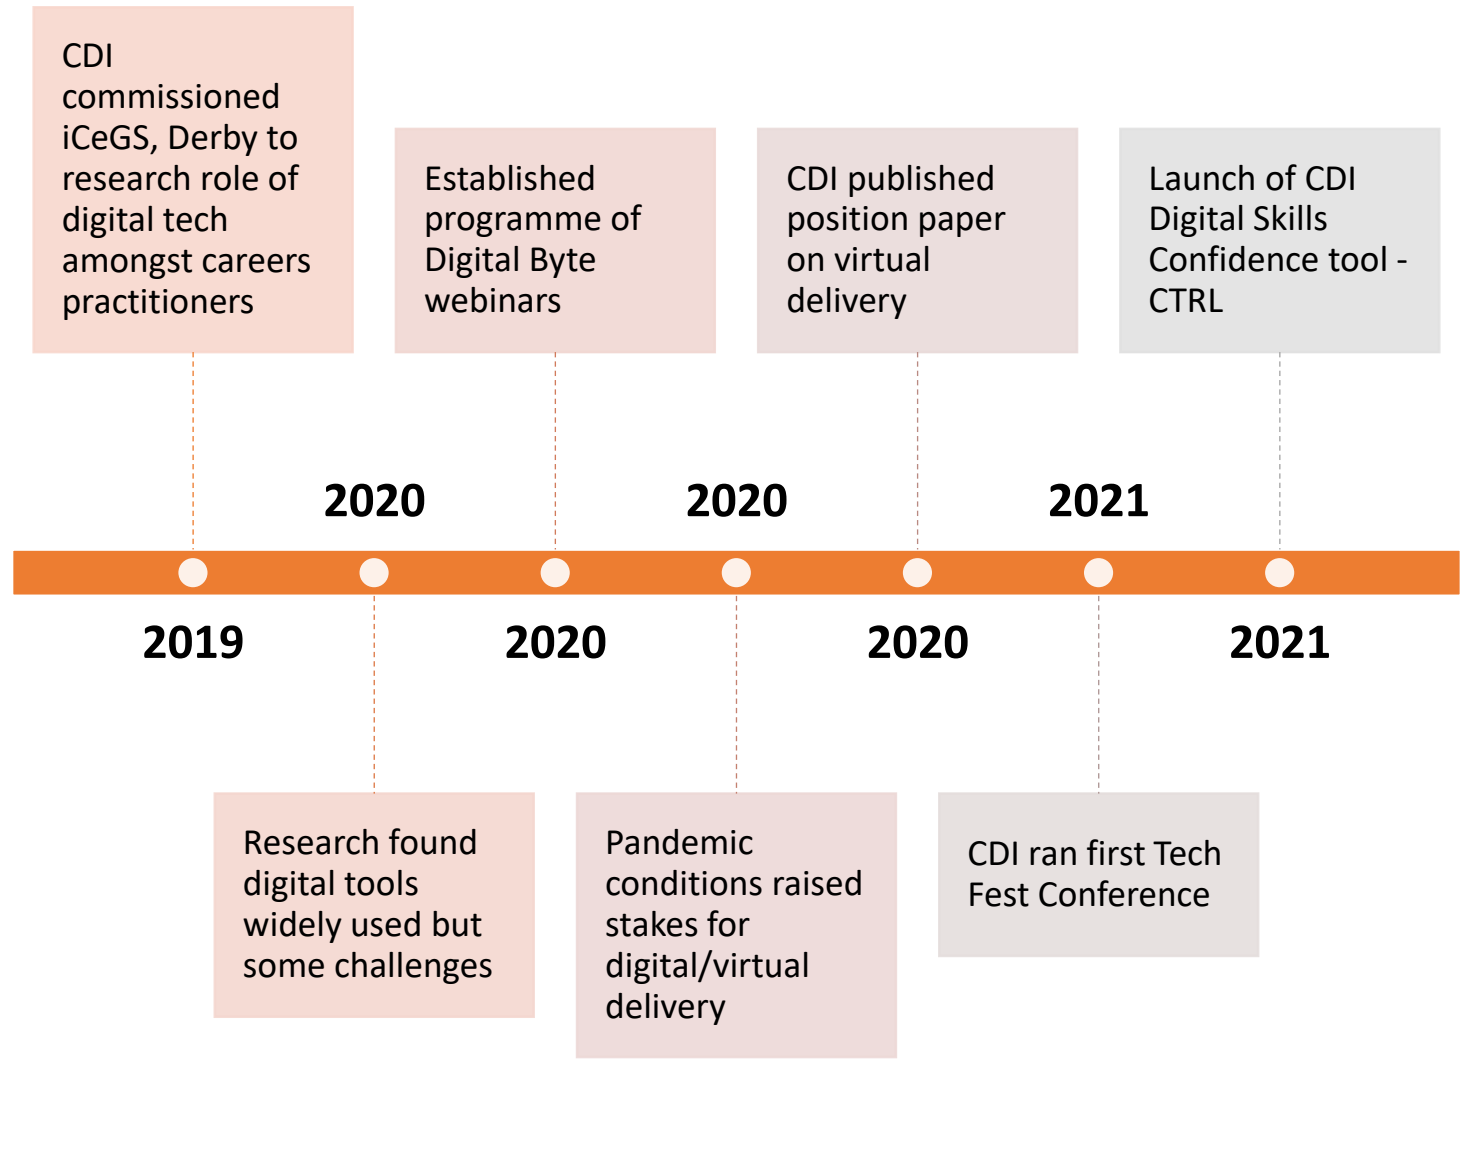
CDI commissioned iCeGS, Derby to research role of digital tech amongst careers practitioners

Established programme of Digital Byte webinars

CDI published position paper on virtual delivery

Launch of CDI Digital Skills Confidence tool - CTRL

2020

2020

2021

2019

2020

2020

2021

Research found digital tools widely used but some challenges

Pandemic conditions raised stakes for digital/virtual delivery

CDI ran first Tech Fest Conference